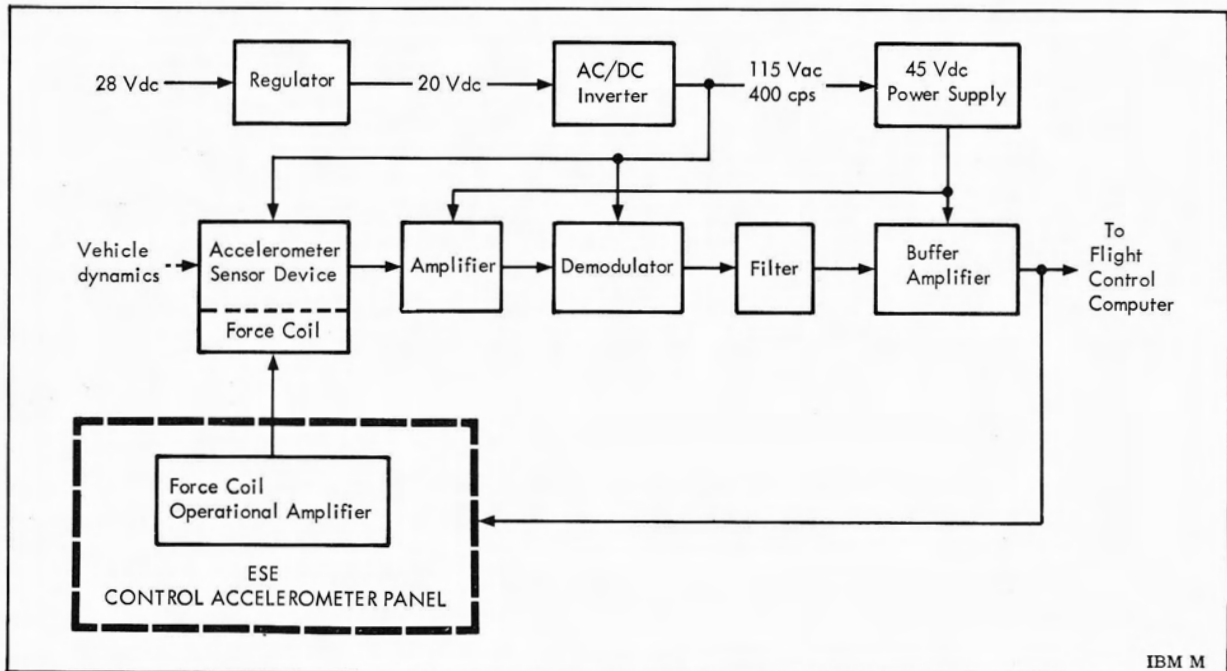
28 Vdc

Regulator

20 Vdc

AC/DC Inverter

115 Vac 400 cps

45 Vdc Power Supply

Vehicle dynamics

Accelerometer Sensor Device

Force Coil

Amplifier

Demodulator

Filter

Buffer Amplifier

To Flight Control Computer

Force Coil Operational Amplifier

ESE CONTROL ACCELEROMETER PANEL

IBM M